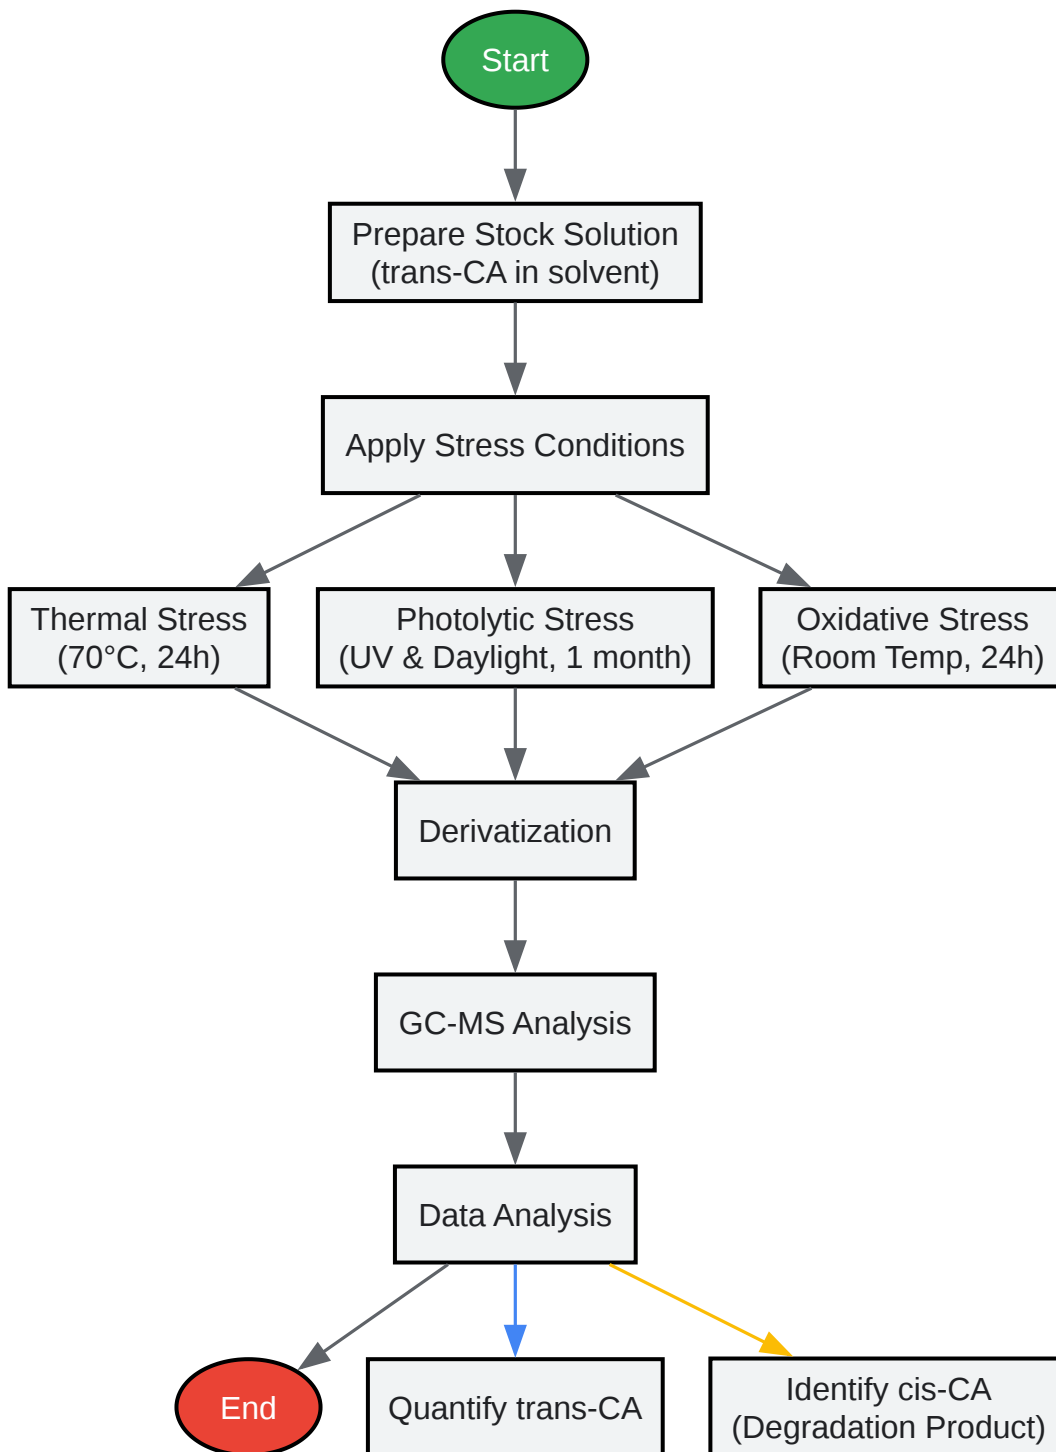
Start

Prepare Stock Solution
(trans-CA in solvent)

Apply Stress Conditions

Thermal Stress
(70°C, 24h)

Photolytic Stress
(UV & Daylight, 1 month)

Oxidative Stress
(Room Temp, 24h)

Derivatization

GC-MS Analysis

Data Analysis

End

Quantify trans-CA

Identify cis-CA
(Degradation Product)